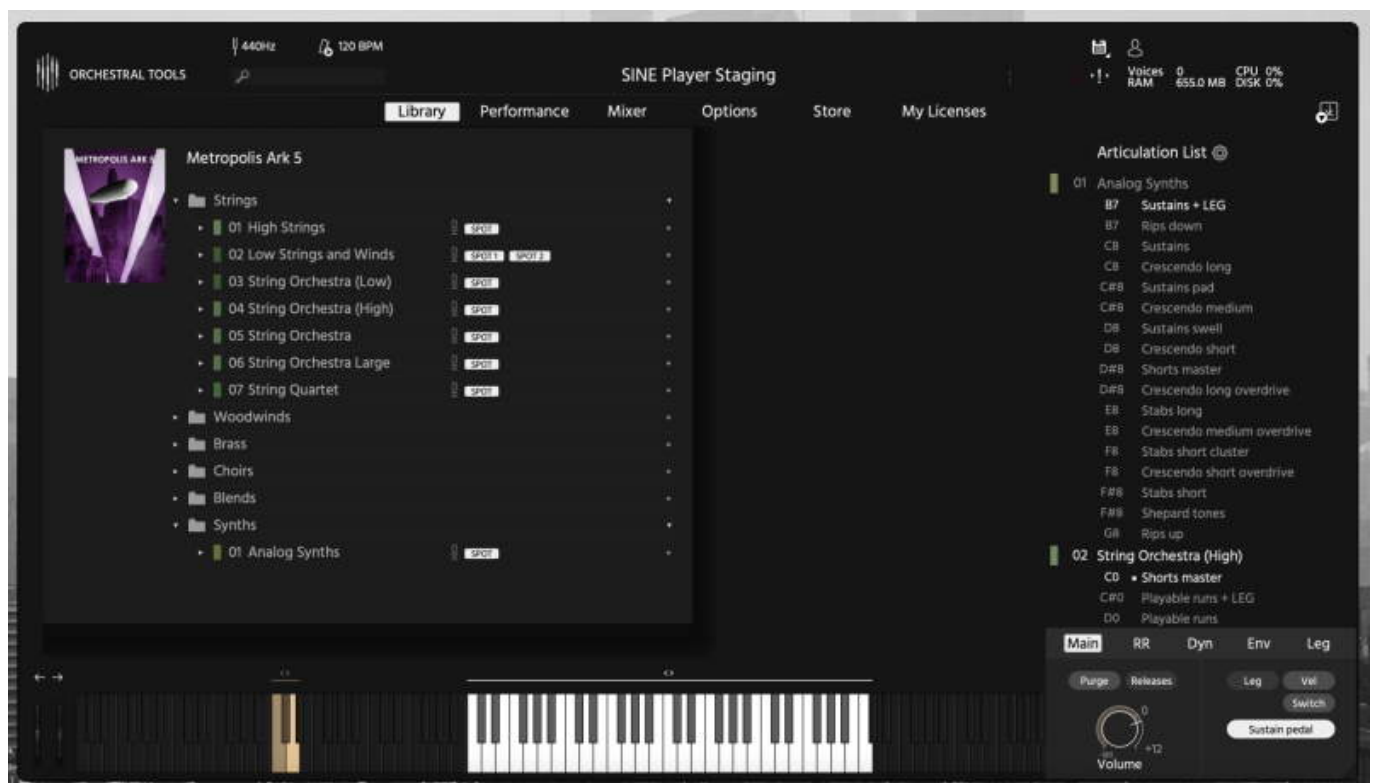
ORCHESTRAL TOOLS
440Hz
120 BPM
SINE Player Staging
Voices 0 RAM 655.0 MB
CPU 0% DISK 0%

Library Performance Mixer Options Store My Licenses

METROPOLIS ARK 5
Metropolis Ark 5
Strings
01 High Strings SPOT
02 Low Strings and Winds SPOT 1 SPOT 2
03 String Orchestra (Low) SPOT
04 String Orchestra (High) SPOT
05 String Orchestra SPOT
06 String Orchestra Large SPOT
07 String Quartet SPOT
Woodwinds
Brass
Choirs
Blends
Synths
01 Analog Synths SPOT

Articulation List
01 Analog Synths
B7 Sustains + LEG
B7 Rips down
C8 Sustains
C8 Crescendo long
C#8 Sustains pad
C#8 Crescendo medium
D8 Sustains swell
D8 Crescendo short
D#8 Shorts master
D#8 Crescendo long overdrive
E8 Stabs long
E8 Crescendo medium overdrive
F8 Stabs short cluster
F8 Crescendo short overdrive
F#8 Stabs short
F#8 Shepard tones
G8 Rips up
02 String Orchestra (High)
C0 • Shorts master
C#0 Playable runs + LEG
D0 Playable runs

Main RR Dyn Env Leg
Purge Releases Leg Vel
Switch
Sustain pedal
0
+12
Volume